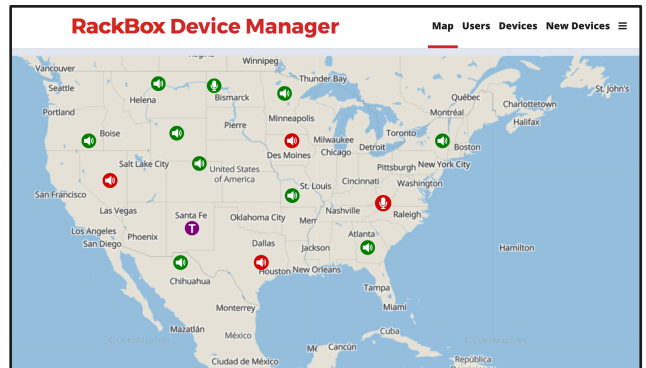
RackBox Device Manager

Map Users Devices New Devices ≡

Winnipeg
Vancouver
Thunder Bay
Seattle
Helena
Bismarck
Québec
Charlottetown
St. John's
Portland
Montréal
Halifax
Minneapolis
Boise
Pierre
Toronto
Milwaukee
Boston
Des Moines
Detroit
Chicago
Salt Lake City
United States of America
Pittsburgh
New York City
Cincinnati
Washington
San Francisco
St. Louis
Las Vegas
Santa Fe
Oklahoma City
Nashville
Raleigh
Mem
Los Angeles
T
San Diego
Phoenix
Dallas
Atlanta
Jackson
Hamilton
Chihuahua
Houston
New Orleans
Tampa
Monterrey
Miami
Mazatlán
México
Cuba
© OpenMapTiles
© OpenMapTiles
Mérida
Cancún
Ciudad de México
República